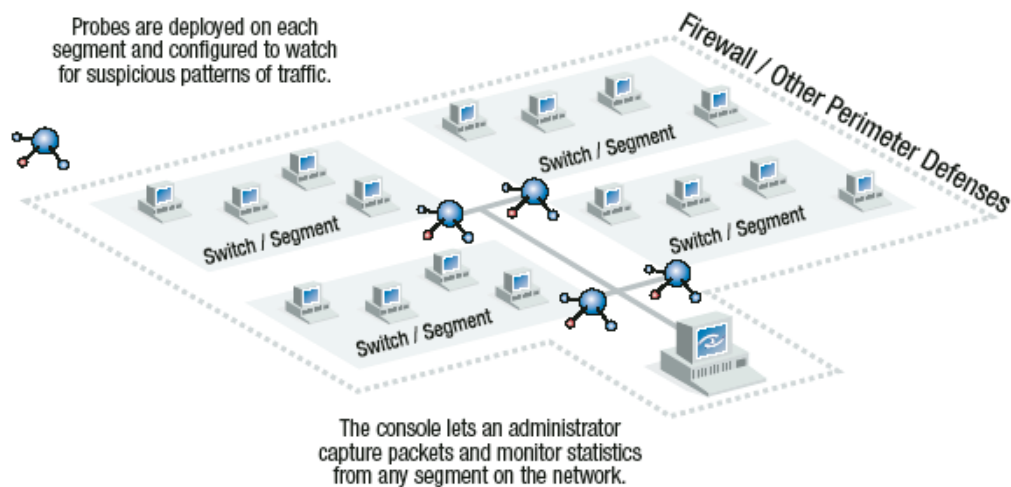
Probes are deployed on each segment and configured to watch for suspicious patterns of traffic.

Firewall / Other Perimeter Defenses

Switch / Segment

Switch / Segment

Switch / Segment

Switch / Segment

The console lets an administrator capture packets and monitor statistics from any segment on the network.